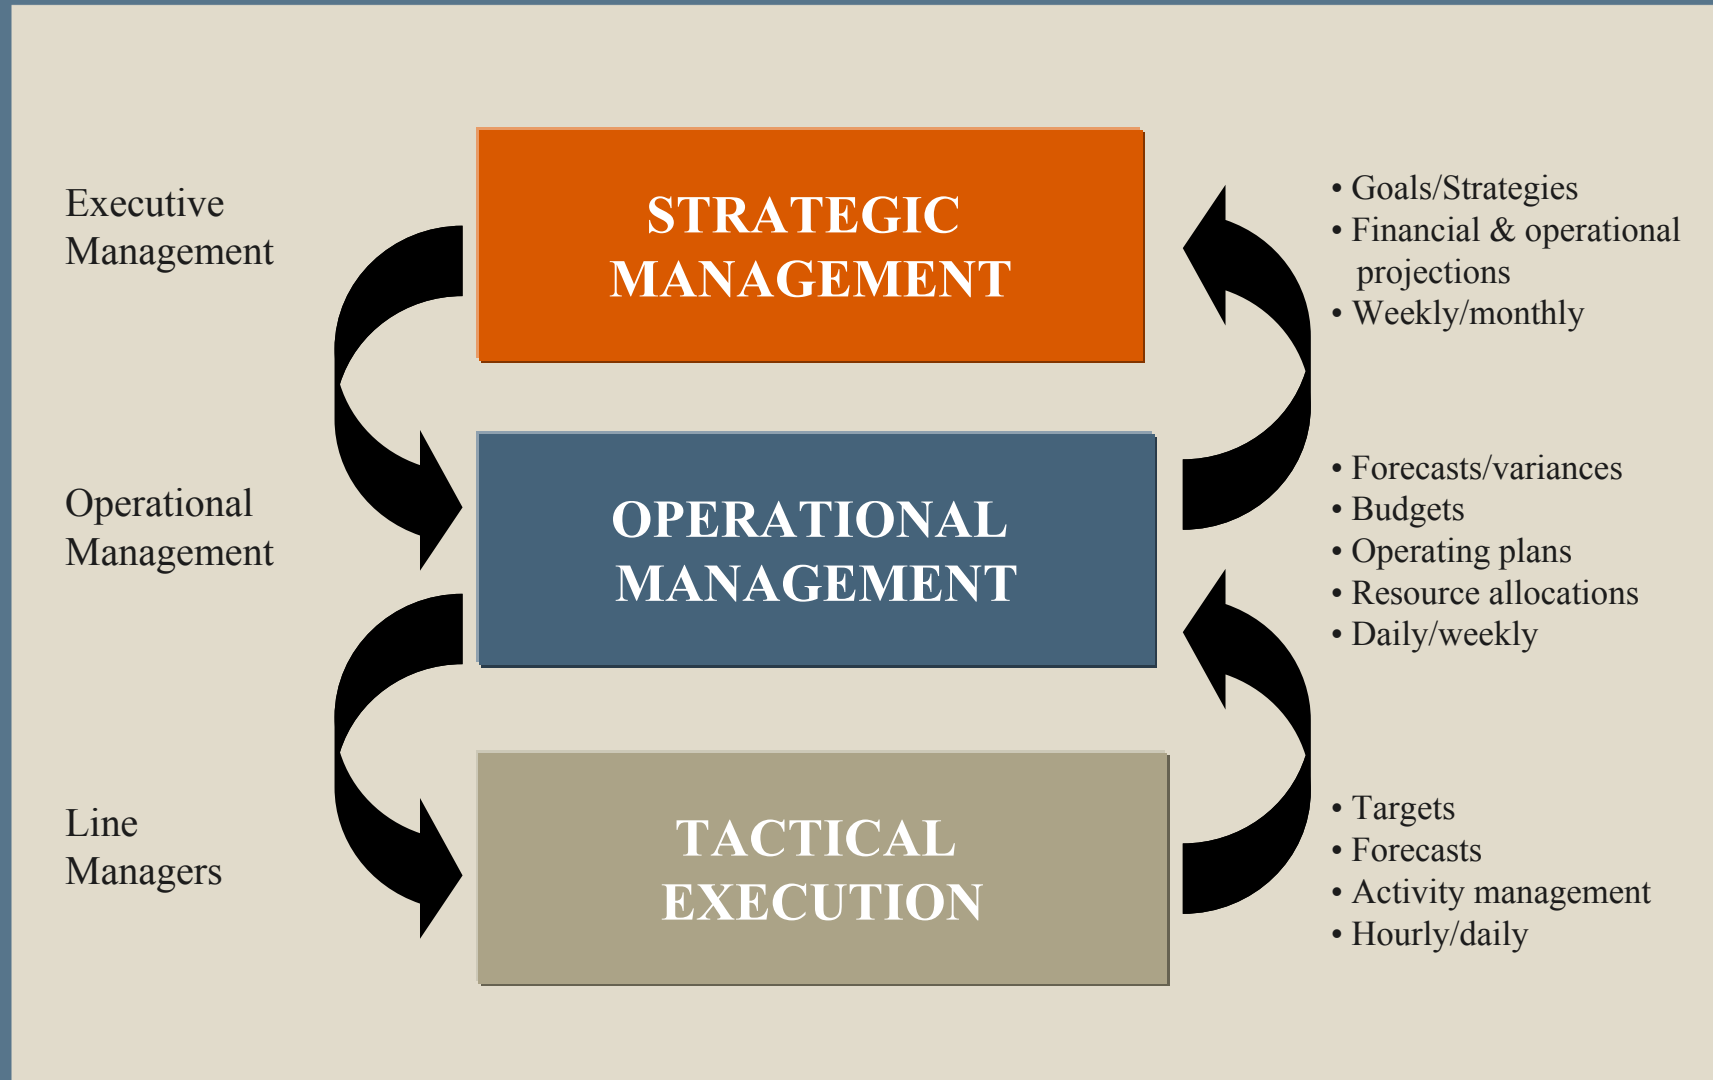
Executive Management

STRATEGIC MANAGEMENT

• Goals/Strategies
• Financial & operational projections
• Weekly/monthly

Operational Management

OPERATIONAL MANAGEMENT

• Forecasts/variances
• Budgets
• Operating plans
• Resource allocations
• Daily/weekly

Line Managers

TACTICAL EXECUTION

• Targets
• Forecasts
• Activity management
• Hourly/daily